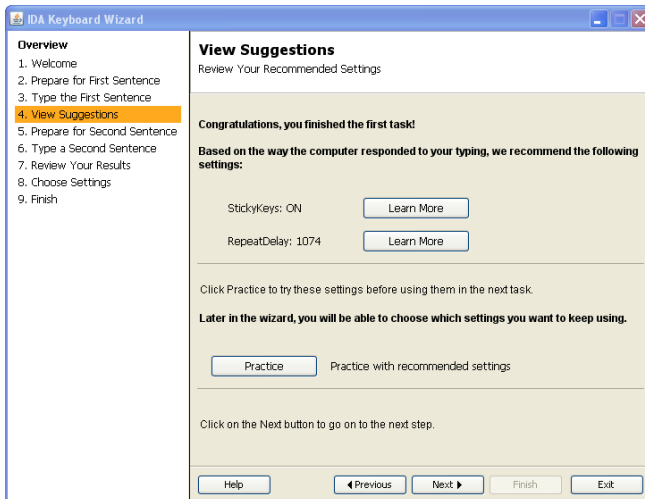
IDA Keyboard Wizard

Overview
1. Welcome
2. Prepare for First Sentence
3. Type the First Sentence
4. View Suggestions
5. Prepare for Second Sentence
6. Type a Second Sentence
7. Review Your Results
8. Choose Settings
9. Finish

View Suggestions
Review Your Recommended Settings

Congratulations, you finished the first task!

Based on the way the computer responded to your typing, we recommend the following settings:

StickyKeys: ON Learn More

RepeatDelay: 1074 Learn More

Click Practice to try these settings before using them in the next task.

Later in the wizard, you will be able to choose which settings you want to keep using.

Practice Practice with recommended settings

Click on the Next button to go on to the next step.

Help Previous Next Finish Exit